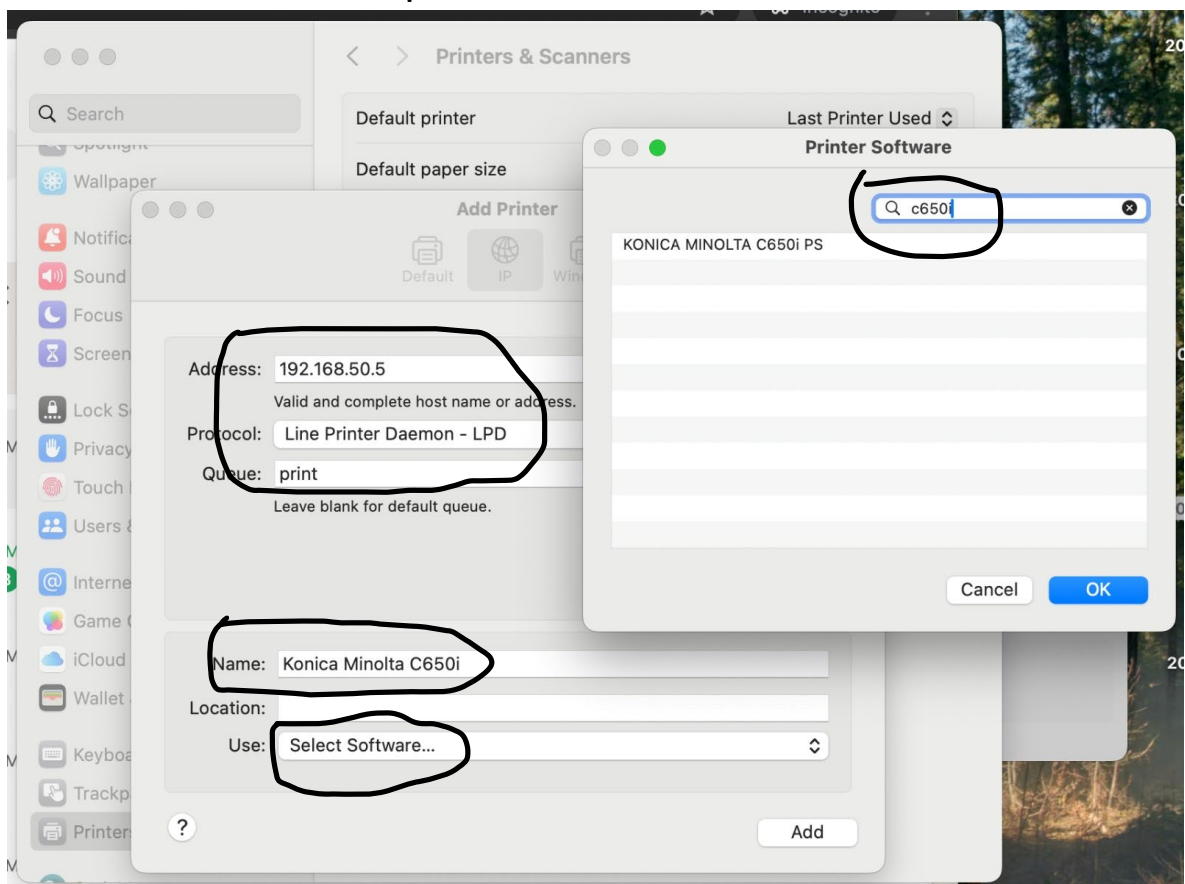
Incognito

Search
Spotlight
Wallpaper
Notifica
Sound
Focus
Screen
Lock S
Privacy
Touch I
Users &
Interne
Game
iCloud
Wallet
Keyboa
Trackp
Printer

Printers & Scanners

Default printer
Last Printer Used

Default paper size

Add Printer

Default
IP
Win

Address: 192.168.50.5
Valid and complete host name or address.
Protocol: Line Printer Daemon - LPD
Queue: print
Leave blank for default queue.

Name: Konica Minolta C650i
Location:
Use: Select Software...

?

Add

Printer Software

c650i

KONICA MINOLTA C650i PS

Cancel
OK

20
20